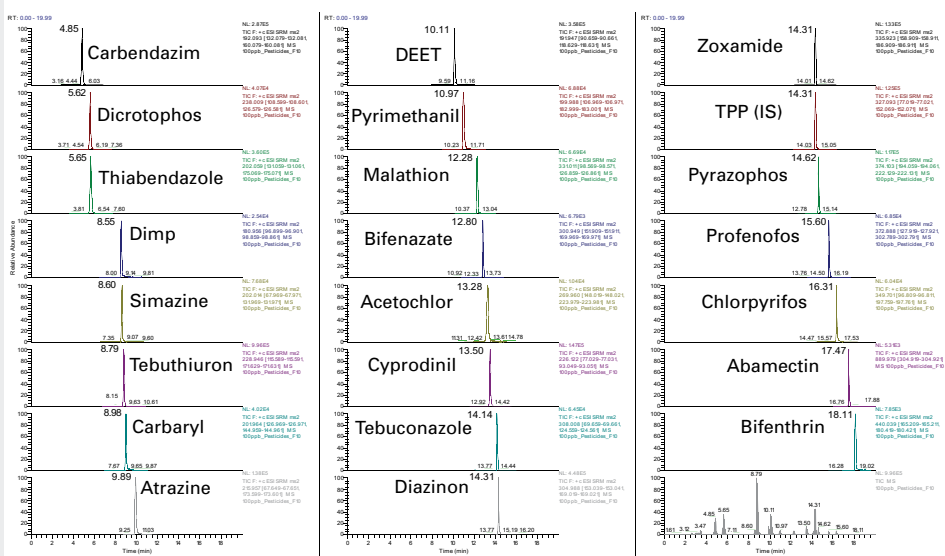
RT: 0.00 - 19.99

4.85 Carbendazim 3.16 4.44 6.03
NL: 2.87E5 TIC F: + c ESI SRM ms2 192.093 [132.079-132.081, 160.079-160.081] MS 100ppb_Pesticides_F10

5.62 Dicrotophos 3.71 4.54 6.19 7.36
NL: 4.07E4 TIC F: + c ESI SRM ms2 238.009 [108.569-108.601, 126.579-126.581] MS 100ppb_Pesticides_F10

5.65 Thiabendazole 3.81 6.54 7.60
NL: 3.63E5 TIC F: + c ESI SRM ms2 202.059 [131.059-131.061, 175.069-175.071] MS 100ppb_Pesticides_F10

8.55 Dimp 8.00 9.14 9.81
NL: 2.54E4 TIC F: + c ESI SRM ms2 180.958 [96.899-96.901, 98.859-98.861] MS 100ppb_Pesticides_F10

8.60 Simazine 7.35 9.07 9.60
NL: 7.66E4 TIC F: + c ESI SRM ms2 202.014 [67.969-67.971, 131.969-131.971] MS 100ppb_Pesticides_F10

8.79 Tebuthiuron 8.15 9.63 10.61
NL: 9.96E5 TIC F: + c ESI SRM ms2 229.946 [115.589-115.591, 171.629-171.631] MS 100ppb_Pesticides_F10

8.98 Carbaryl 7.67 9.65 9.87
NL: 4.02E4 TIC F: + c ESI SRM ms2 201.964 [126.959-126.971, 144.959-144.961] MS 100ppb_Pesticides_F10

9.89 Atrazine 9.25 11.03
NL: 1.38E5 TIC F: + c ESI SRM ms2 215.957 [67.649-67.651, 173.599-173.601] MS 100ppb_Pesticides_F10

Relative Abundance
0 2 4 6 8 10 12 14 16 18
Time (min)

RT: 0.00 - 19.99

10.11 DEET 9.59 11.16
NL: 3.58E5 TIC F: + c ESI SRM ms2 191.947 [90.659-90.661, 118.629-118.631] MS 100ppb_Pesticides_F10

10.97 Pyrimethanil 10.23 11.71
NL: 6.88E4 TIC F: + c ESI SRM ms2 199.988 [106.969-106.971, 182.969-183.001] MS 100ppb_Pesticides_F10

12.28 Malathion 10.37 13.04
NL: 6.69E4 TIC F: + c ESI SRM ms2 331.011 [98.569-98.571, 126.859-126.861] MS 100ppb_Pesticides_F10

12.80 Bifenazate 10.92 12.33 13.73
NL: 6.79E3 TIC F: + c ESI SRM ms2 300.949 [151.909-151.911, 199.969-199.971] MS 100ppb_Pesticides_F10

13.28 Acetochlor 11.31 12.42 13.61 14.78
NL: 1.04E4 TIC F: + c ESI SRM ms2 269.960 [148.019-148.021, 223.979-223.981] MS 100ppb_Pesticides_F10

13.50 Cyprodinil 12.92 14.42
NL: 1.47E5 TIC F: + c ESI SRM ms2 226.122 [77.029-77.031, 93.049-93.051] MS 100ppb_Pesticides_F10

14.14 Tebuconazole 13.77 14.44
NL: 6.45E4 TIC F: + c ESI SRM ms2 308.008 [69.659-69.661, 124.559-124.561] MS 100ppb_Pesticides_F10

14.31 Diazinon 13.77 15.19 16.20
NL: 4.48E5 TIC F: + c ESI SRM ms2 304.969 [153.039-153.041, 169.019-169.021] MS 100ppb_Pesticides_F10

0 2 4 6 8 10 12 14 16 18
Time (min)

RT: 0.00 - 19.99

14.31 Zoxamide 14.01 14.62
NL: 1.33E5 TIC F: + c ESI SRM ms2 335.923 [158.909-158.911, 186.909-186.911] MS 100ppb_Pesticides_F10

14.31 TPP (IS) 14.03 15.05
NL: 1.25E5 TIC F: + c ESI SRM ms2 327.093 [77.019-77.021, 152.069-152.071] MS 100ppb_Pesticides_F10

14.62 Pyrazophos 12.78 15.14
NL: 1.01E5 TIC F: + c ESI SRM ms2 374.103 [194.059-194.061, 222.129-222.131] MS 100ppb_Pesticides_F10

15.60 Profenofos 13.76 14.50 16.19
NL: 6.85E4 TIC F: + c ESI SRM ms2 372.888 [127.919-127.921, 302.789-302.791] MS 100ppb_Pesticides_F10

16.31 Chlorpyrifos 14.47 15.57 17.53
NL: 6.04E4 TIC F: + c ESI SRM ms2 349.701 [96.809-96.811, 197.759-197.761] MS 100ppb_Pesticides_F10

17.47 Abamectin 16.76 17.88
NL: 5.31E3 TIC F: + c ESI SRM ms2 889.979 [304.919-304.921] MS 100ppb_Pesticides_F10

18.11 Bifenthrin 16.28 19.02
NL: 7.85E3 TIC F: + c ESI SRM ms2 440.039 [165.209-165.211, 180.419-180.421] MS 100ppb_Pesticides_F10

NL: 9.96E5 TIC MS 100ppb_Pesticides_F10
8.79 1.61 3.12 3.47 4.85 5.65 7.11 8.60 10.11 10.97 13.50 14.31 14.62 15.60 18.11

0 2 4 6 8 10 12 14 16 18
Time (min)